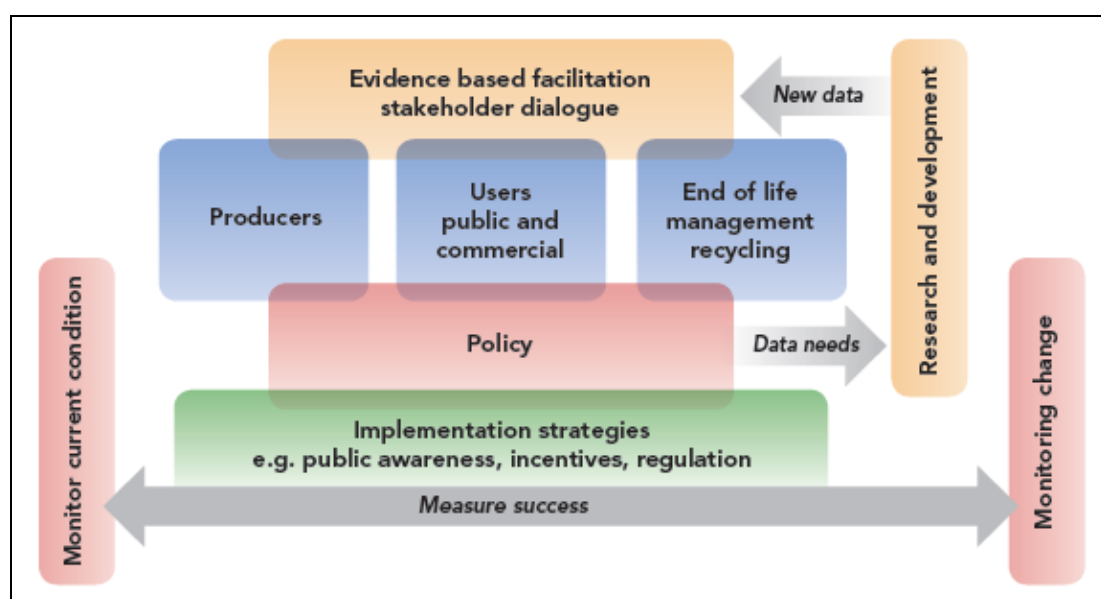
Evidence based facilitation stakeholder dialogue

New data

Research and development

Producers

Users public and commercial

End of life management recycling

Monitor current condition

Policy

Data needs

Monitoring change

Implementation strategies e.g. public awareness, incentives, regulation

Measure success